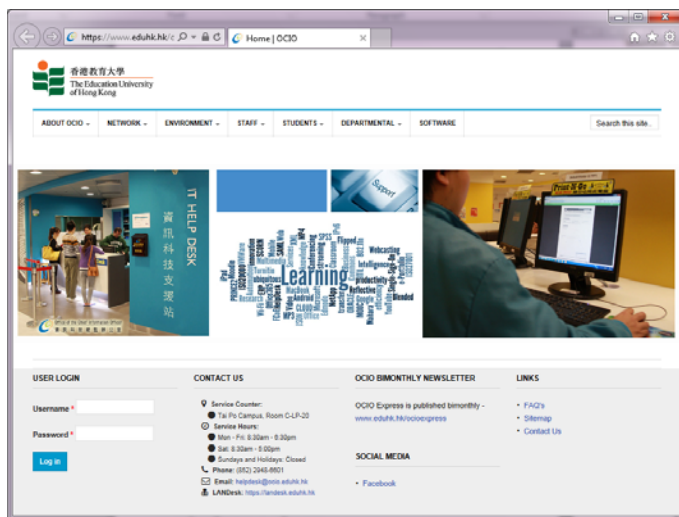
https://www.eduhk.hk/c
Home | OCIO

香港教育大學
The Education University of Hong Kong

ABOUT OCIO
NETWORK
ENVIRONMENT
STAFF
STUDENTS
DEPARTMENTAL
SOFTWARE
Search this site

IT HELP DESK
資訊科技支援站

Support

Learning
Webcasting
Blended
Reflective
MacBook
Android
Intelligence
Productivity
Flipped
SPSS

USER LOGIN
Username *
Password *
Log in

CONTACT US
Service Counter:
Tai Po Campus, Room C-LP-20
Service Hours:
Mon - Fri: 8:30am - 6:30pm
Sat: 8:30am - 5:00pm
Sundays and Holidays: Closed
Phone: (852) 2948-6601
Email: helpdesk@ocio.eduhk.hk
LANDesk: https://landesk.eduhk.hk

OCIO BIMONTHLY NEWSLETTER
OCIO Express is published bimonthly - www.eduhk.hk/ocioexpress

SOCIAL MEDIA
Facebook

LINKS
FAQ's
Sitemap
Contact Us